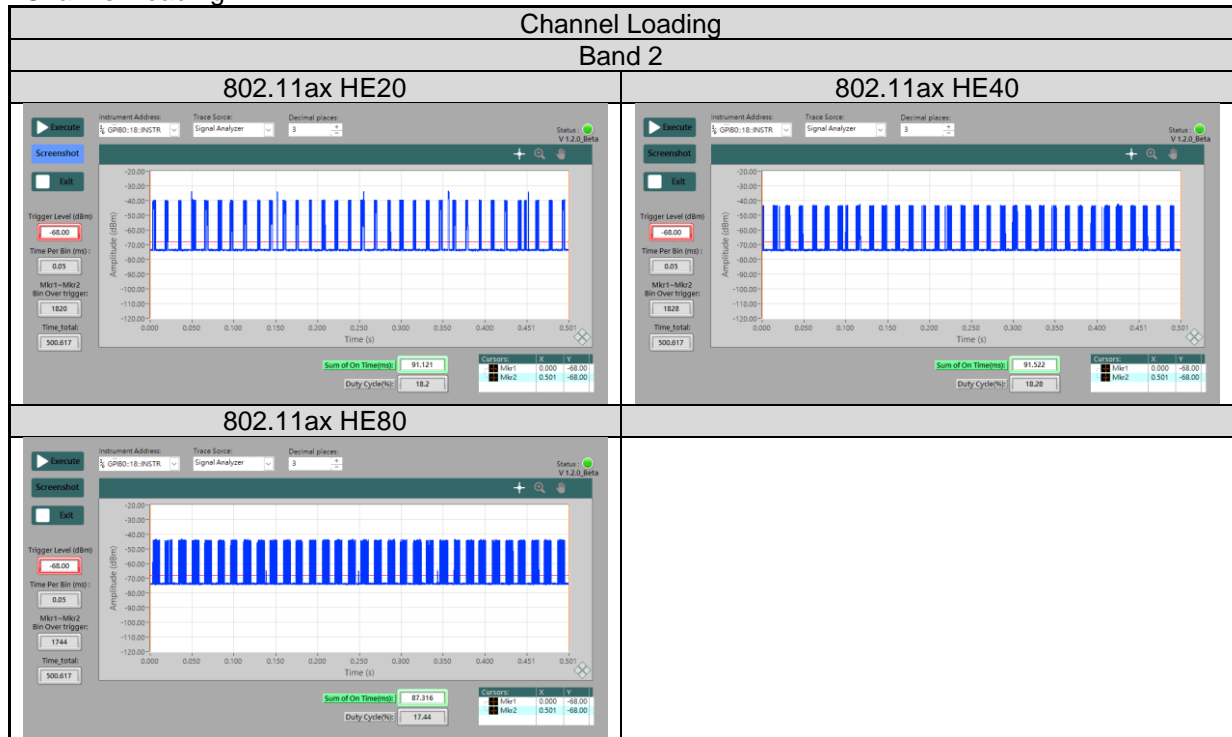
| Channel Loading | |
|---|---|
| Band 2 | |
| 802.11ax HE20 | 802.11ax HE40 |
| Execute Instrument Address: GPIB0::18::INSTR Trace Sorce: Signal Analyzer Decimal places: 3 Status: V 1.2.0_Beta Screenshot Exit Trigger Level (dBm) -68.00 Time Per Bin (ms): 0.05 Mkr1~Mkr2 Bin Over trigger: 1820 Time_total: 500.617 Amplitude (dBm) -20.00 -30.00 -40.00 -50.00 -60.00 -70.00 -80.00 -90.00 -100.00 -110.00 -120.00 0.000 0.050 0.100 0.150 0.200 0.250 0.300 0.350 0.400 0.451 0.501 Time (s) Sum of On Time(ms): 91.121 Duty Cycle(%): 18.2 Cursors: X Y Mkr1 0.000 -68.00 Mkr2 0.501 -68.00 | Execute Instrument Address: GPIB0::18::INSTR Trace Sorce: Signal Analyzer Decimal places: 3 Status: V 1.2.0_Beta Screenshot Exit Trigger Level (dBm) -68.00 Time Per Bin (ms): 0.05 Mkr1~Mkr2 Bin Over trigger: 1828 Time_total: 500.617 Amplitude (dBm) -20.00 -30.00 -40.00 -50.00 -60.00 -70.00 -80.00 -90.00 -100.00 -110.00 -120.00 0.000 0.050 0.100 0.150 0.200 0.250 0.300 0.350 0.400 0.451 0.501 Time (s) Sum of On Time(ms): 91.522 Duty Cycle(%): 18.28 Cursors: X Y Mkr1 0.000 -68.00 Mkr2 0.501 -68.00 |
| 802.11ax HE80 | |
| Execute Instrument Address: GPIB0::18::INSTR Trace Sorce: Signal Analyzer Decimal places: 3 Status: V 1.2.0_Beta Screenshot Exit Trigger Level (dBm) -68.00 Time Per Bin (ms): 0.05 Mkr1~Mkr2 Bin Over trigger: 1744 Time_total: 500.617 Amplitude (dBm) -20.00 -30.00 -40.00 -50.00 -60.00 -70.00 -80.00 -90.00 -100.00 -110.00 -120.00 0.000 0.050 0.100 0.150 0.200 0.250 0.300 0.350 0.400 0.451 0.501 Time (s) Sum of On Time(ms): 87.316 Duty Cycle(%): 17.44 Cursors: X Y Mkr1 0.000 -68.00 Mkr2 0.501 -68.00 | |